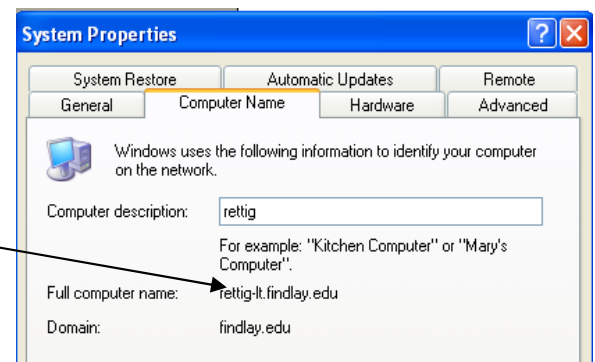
System Properties

?

X

System Restore

Automatic Updates

Remote

General

Computer Name

Hardware

Advanced

Windows uses the following information to identify your computer on the network.

Computer description: rettig

For example: "Kitchen Computer" or "Mary's Computer".

Full computer name: rettig-lt.findlay.edu

Domain: findlay.edu